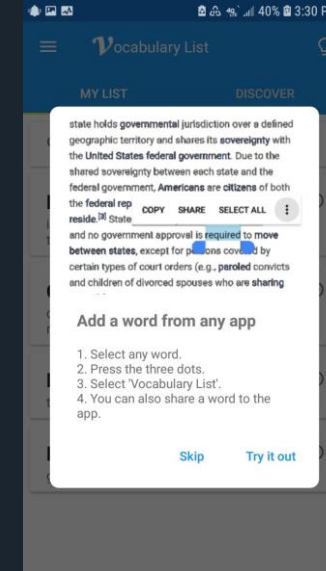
40% 3:30 P

Vocabulary List

MY LIST

DISCOVER

state holds governmental jurisdiction over a defined geographic territory and shares its sovereignty with the United States federal government. Due to the shared sovereignty between each state and the federal government, Americans are citizens of both the federal rep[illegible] reside.[3] State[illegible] and no government approval is required to move between states, except for pe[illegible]ns cove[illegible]d by certain types of court orders (e.g., paroled convicts and children of divorced spouses who are sharing

COPY SHARE SELECT ALL

Add a word from any app

1. Select any word.
2. Press the three dots.
3. Select 'Vocabulary List'.
4. You can also share a word to the app.

Skip

Try it out